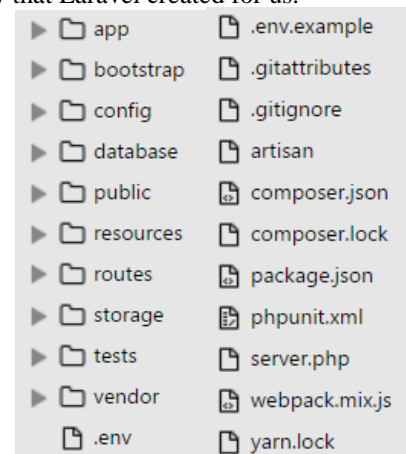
that Laravel created for us.

app
bootstrap
config
database
public
resources
routes
storage
tests
vendor
.env

.env.example
.gitattributes
.gitignore
artisan
composer.json
composer.lock
package.json
phpunit.xml
server.php
webpack.mix.js
yarn.lock